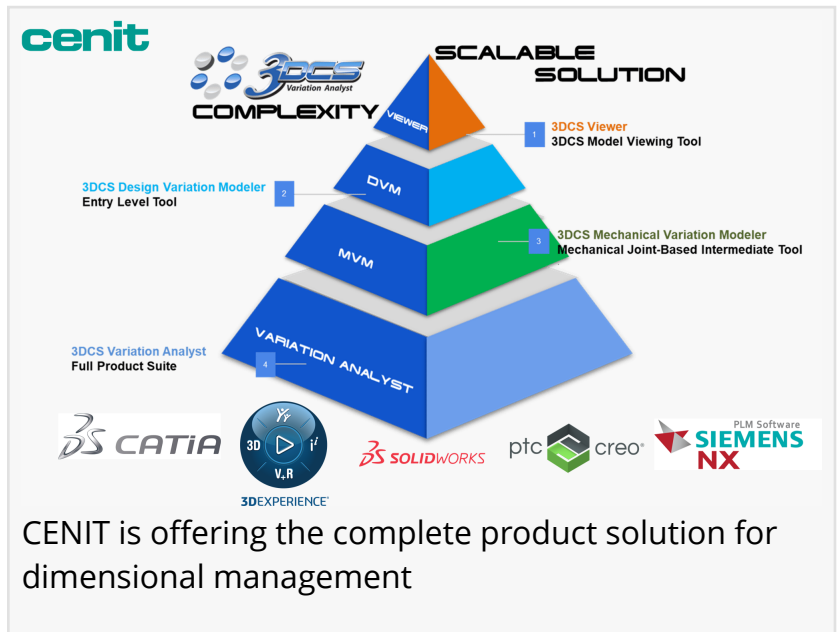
cenit

3DCS Variation Analyst

COMPLEXITY

SCALABLE SOLUTION

VIEWER

1 3DCS Viewer
3DCS Model Viewing Tool

DVM

3DCS Design Variation Modeler
Entry Level Tool
2

MVM

3 3DCS Mechanical Variation Modeler
Mechanical Joint-Based Intermediate Tool

VARIATION ANALYST

3DCS Variation Analyst
Full Product Suite
4

CATIA

3D V,R $i^i$
3DEXPERIENCE

SOLIDWORKS

ptc creo

PLM Software
SIEMENS
NX

CENIT is offering the complete product solution for dimensional management